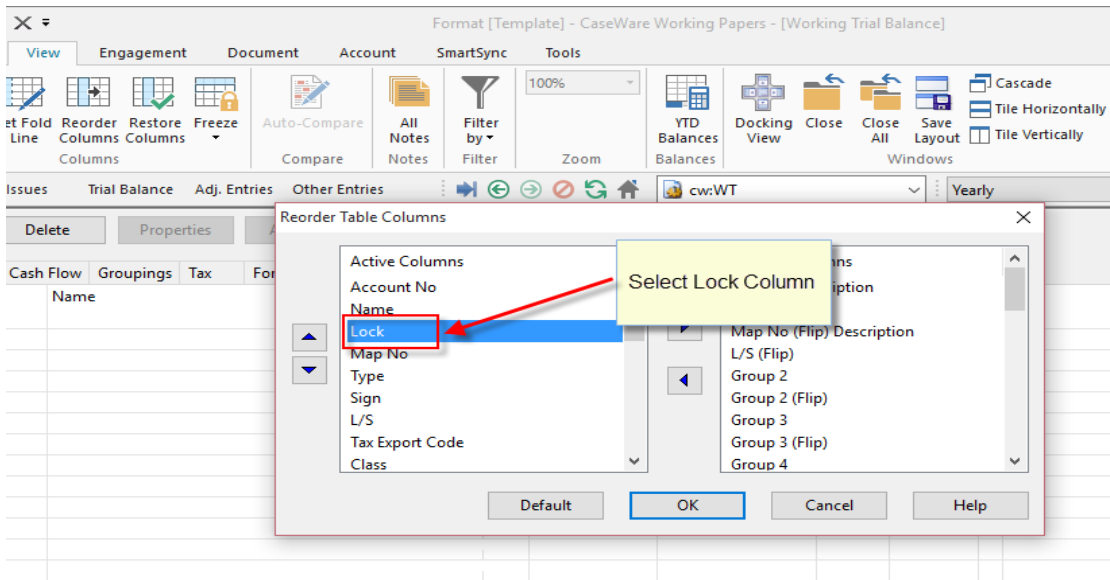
Format [Template] - CaseWare Working Papers - [Working Trial Balance]

View Engagement Document Account SmartSync Tools

et Fold Line Reorder Columns Restore Columns Freeze
Columns
Auto-Compare
Compare
All Notes
Notes
Filter by
Filter
100%
Zoom
YTD Balances
Balances
Docking View Close Close All Save Layout
Cascade
Tile Horizontally
Tile Vertically
Windows

Issues Trial Balance Adj. Entries Other Entries
cw:WT
Yearly

Delete Properties

Cash Flow Groupings Tax For
Name

Reorder Table Columns

Active Columns
Account No
Name
Lock
Map No
Type
Sign
L/S
Tax Export Code
Class

Select Lock Column

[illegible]ns
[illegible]iption
Map No (Flip) Description
L/S (Flip)
Group 2
Group 2 (Flip)
Group 3
Group 3 (Flip)
Group 4

Default OK Cancel Help